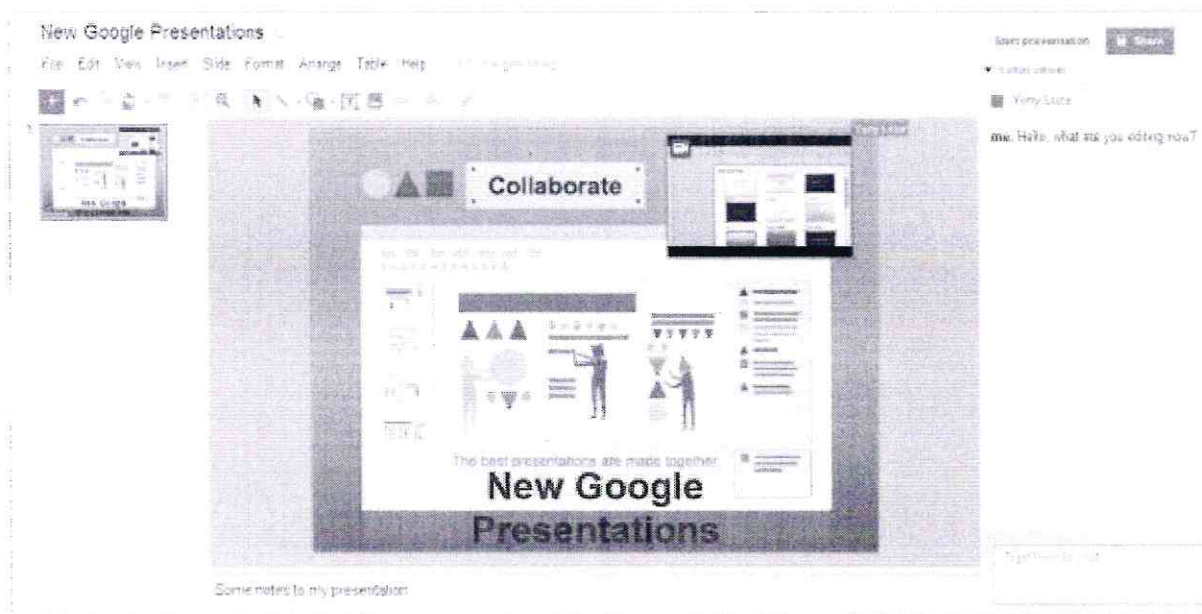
New Google Presentations

File Edit View Insert Slide Format Arrange Table Help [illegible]

Start presentation Share

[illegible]

Yenny Lucia

me: Hello, what are you editing now?

Collaborate

The best presentations are made together

New Google Presentations

Some notes to my presentation

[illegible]